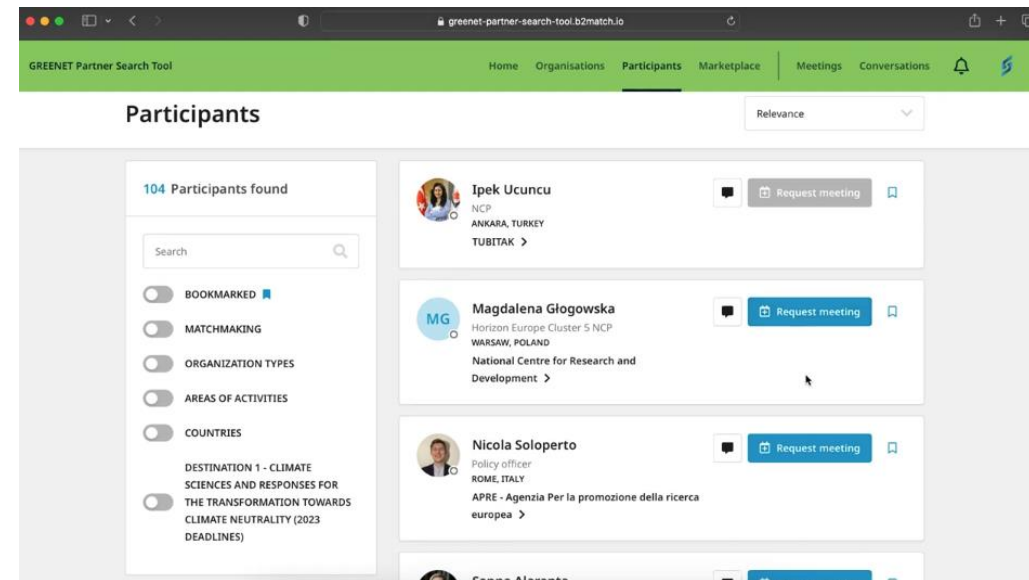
greenet-partner-search-tool.b2match.io

GREENET Partner Search Tool

Home Organisations Participants Marketplace Meetings Conversations

Participants

Relevance

104 Participants found

Search

BOOKMARKED

MATCHMAKING

ORGANIZATION TYPES

AREAS OF ACTIVITIES

COUNTRIES

DESTINATION 1 - CLIMATE SCIENCES AND RESPONSES FOR THE TRANSFORMATION TOWARDS CLIMATE NEUTRALITY (2023 DEADLINES)

Ipek Ucuncu
NCP
ANKARA, TURKEY
TUBITAK >

Request meeting

MG

Magdalena Głogowska
Horizon Europe Cluster 5 NCP
WARSAW, POLAND
National Centre for Research and Development >

Request meeting

Nicola Soloperto
Policy officer
ROME, ITALY
APRE - Agenzia Per la promozione della ricerca europea >

Request meeting

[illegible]